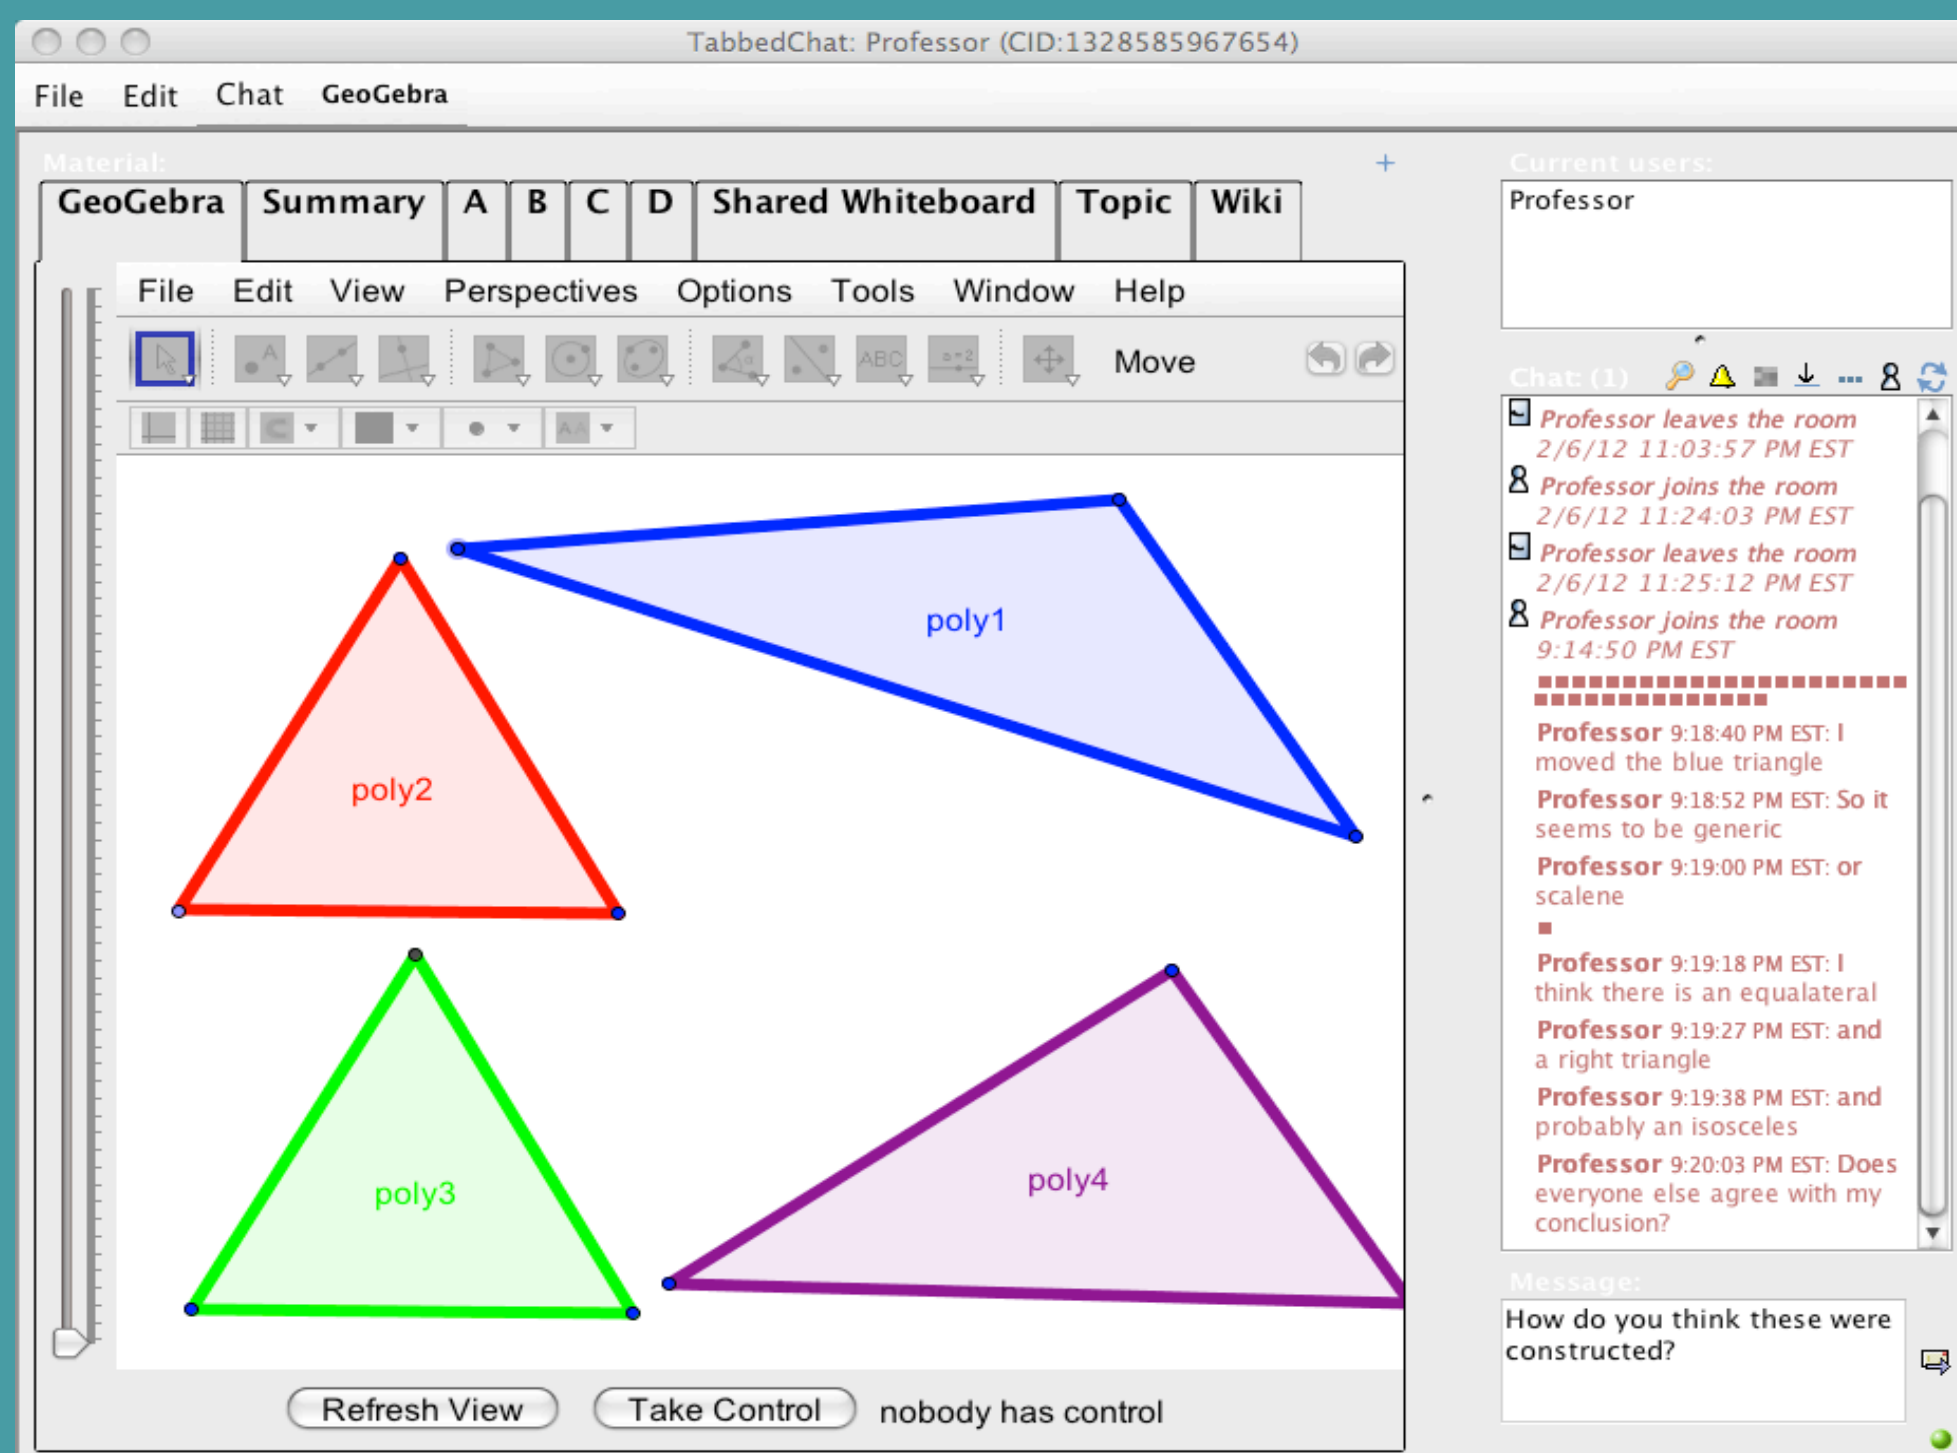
TabbedChat: Professor (CID:1328585967654)

File Edit Chat GeoGebra

Material:

GeoGebra Summary A B C D Shared Whiteboard Topic Wiki

File Edit View Perspectives Options Tools Window Help

ABC

Move

poly1

poly2

poly3

poly4

Refresh View Take Control nobody has control

Current users:

Professor

Chat: (1)

Professor leaves the room
2/6/12 11:03:57 PM EST

Professor joins the room
2/6/12 11:24:03 PM EST

Professor leaves the room
2/6/12 11:25:12 PM EST

Professor joins the room
9:14:50 PM EST

Professor 9:18:40 PM EST: I moved the blue triangle

Professor 9:18:52 PM EST: So it seems to be generic

Professor 9:19:00 PM EST: or scalene

Professor 9:19:18 PM EST: I think there is an equalateral

Professor 9:19:27 PM EST: and a right triangle

Professor 9:19:38 PM EST: and probably an isosceles

Professor 9:20:03 PM EST: Does everyone else agree with my conclusion?

Message:

How do you think these were constructed?